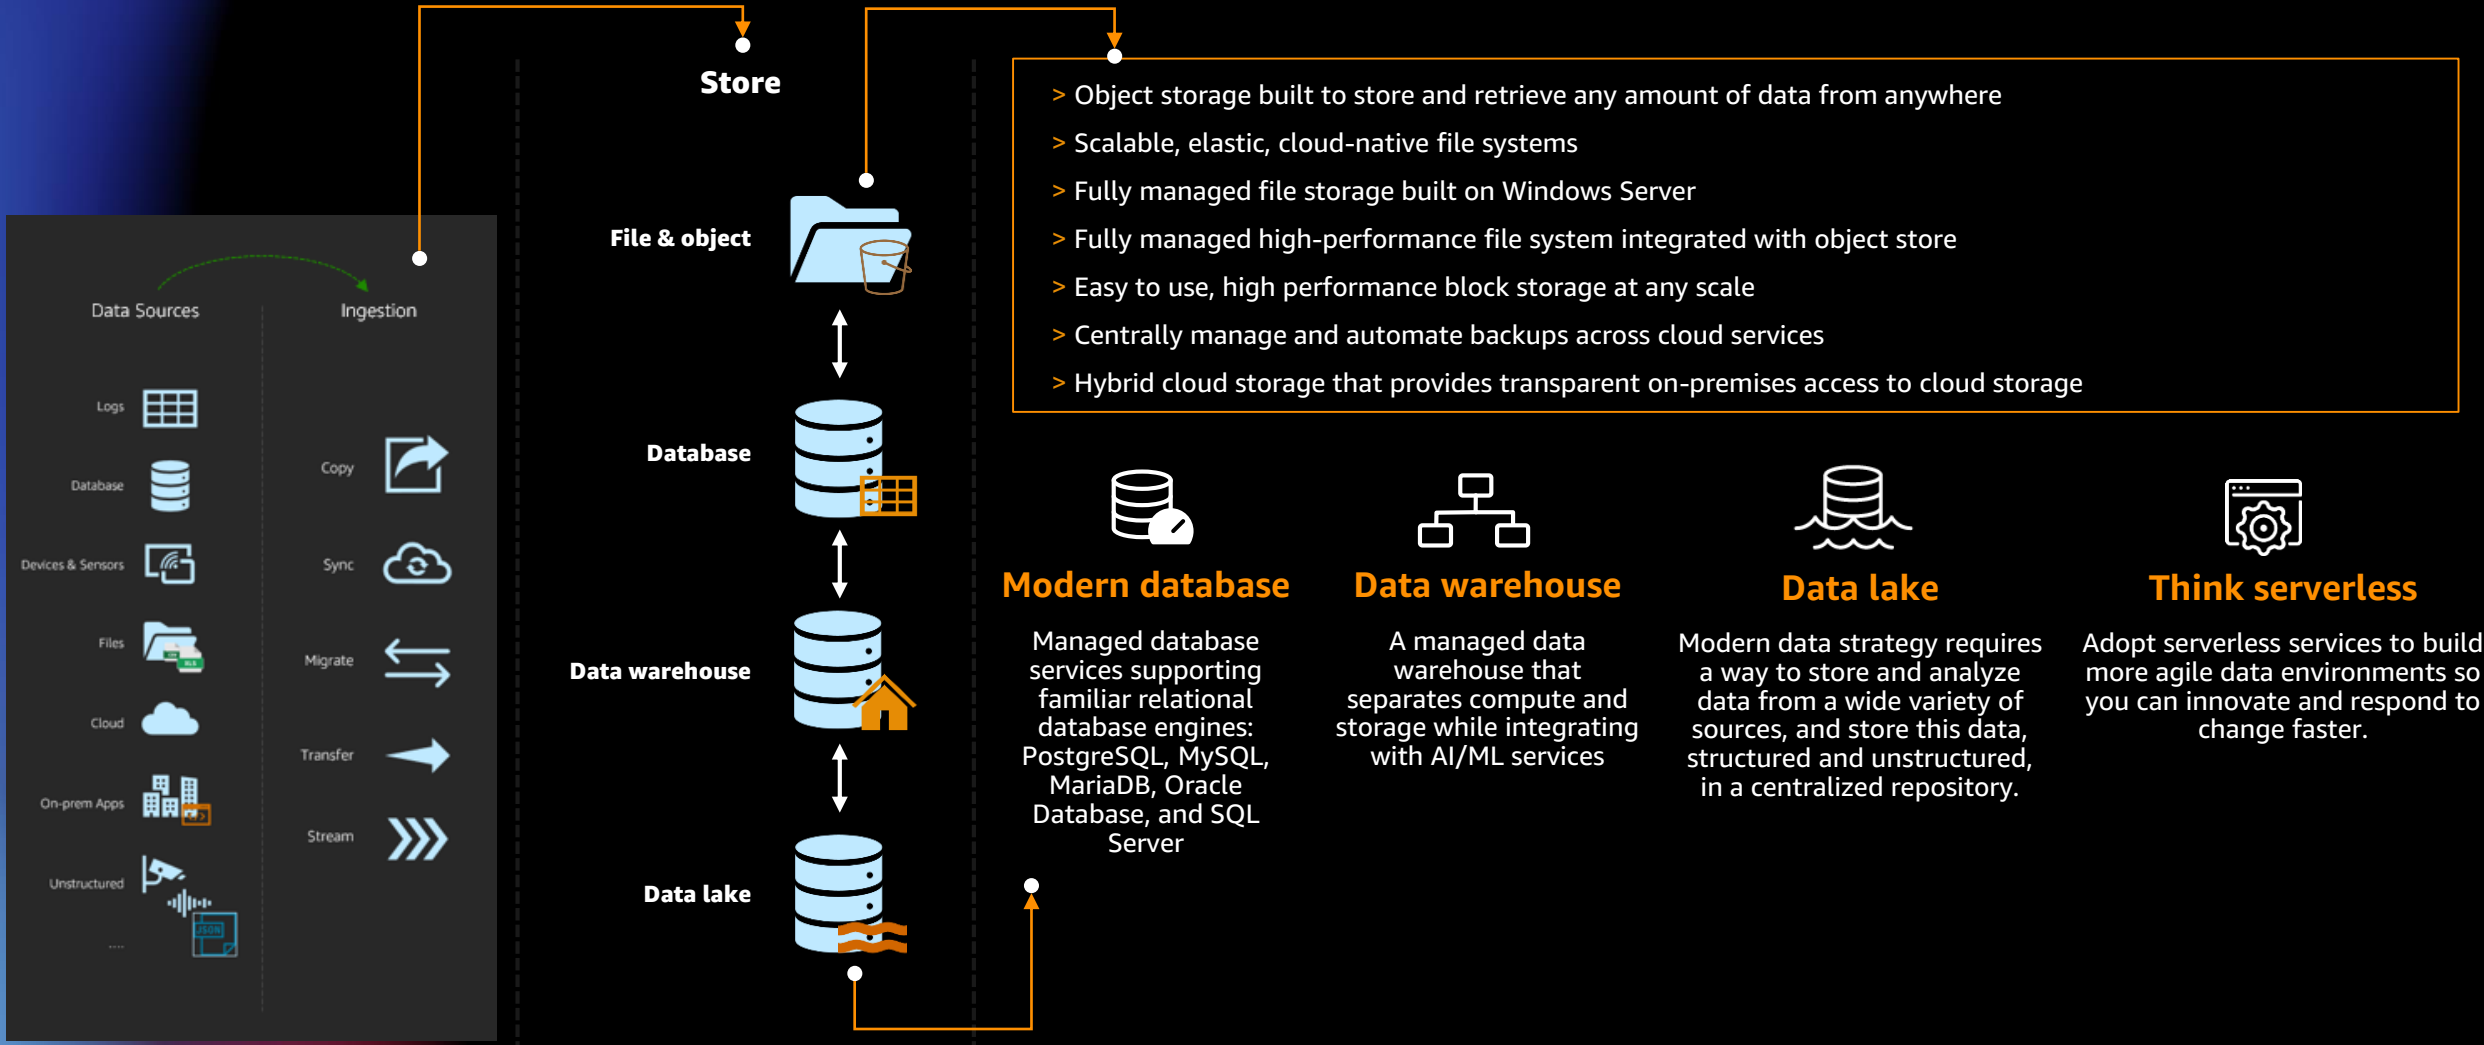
Data Sources

Ingestion

Logs

Database

Devices & Sensors

Files

Cloud

On-prem Apps

Unstructured

....

Copy

Sync

Migrate

Transfer

Stream

Store

File & object

Database

Data warehouse

Data lake

> Object storage built to store and retrieve any amount of data from anywhere
> Scalable, elastic, cloud-native file systems
> Fully managed file storage built on Windows Server
> Fully managed high-performance file system integrated with object store
> Easy to use, high performance block storage at any scale
> Centrally manage and automate backups across cloud services
> Hybrid cloud storage that provides transparent on-premises access to cloud storage

Modern database

Managed database services supporting familiar relational database engines: PostgreSQL, MySQL, MariaDB, Oracle Database, and SQL Server

Data warehouse

A managed data warehouse that separates compute and storage while integrating with AI/ML services

Data lake

Modern data strategy requires a way to store and analyze data from a wide variety of sources, and store this data, structured and unstructured, in a centralized repository.

Think serverless

Adopt serverless services to build more agile data environments so you can innovate and respond to change faster.